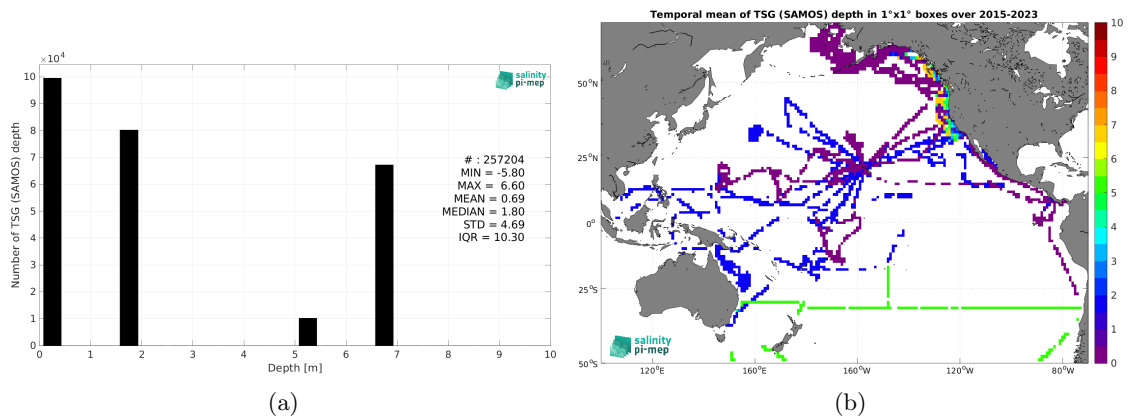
$\times10^4$

10
9
8
7
6
5
4
3
2
1
0

Number of TSG (SAMOS) depth

salinity pi-mep

# : 257204
MIN = -5.80
MAX = 6.60
MEAN = 0.69
MEDIAN = 1.80
STD = 4.69
IQR = 10.30

0 1 2 3 4 5 6 7 8 9 10
Depth [m]

(a)

Temporal mean of TSG (SAMOS) depth in 1°x1° boxes over 2015-2023

50°N
25°N
0°
25°S
50°S

120°E 160°E 160°W 120°W 80°W

salinity pi-mep

10
9
8
7
6
5
4
3
2
1
0

(b)